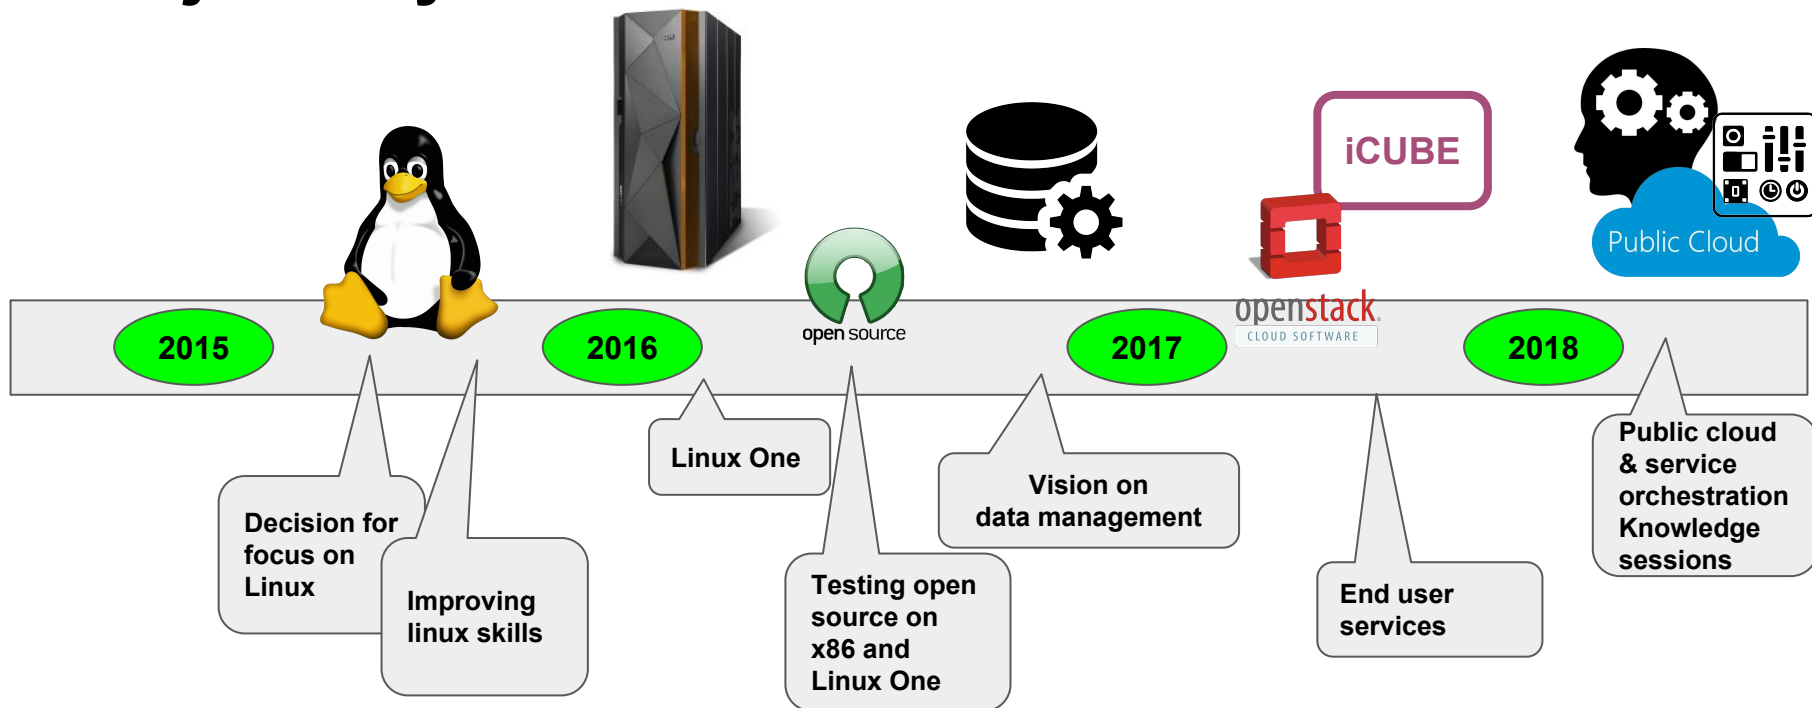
iCUBE

Public Cloud

open source

openstack.
CLOUD SOFTWARE

2015

2016

2017

2018

Decision for focus on Linux

Improving linux skills

Linux One

Testing open source on x86 and Linux One

Vision on data management

End user services

Public cloud & service orchestration Knowledge sessions